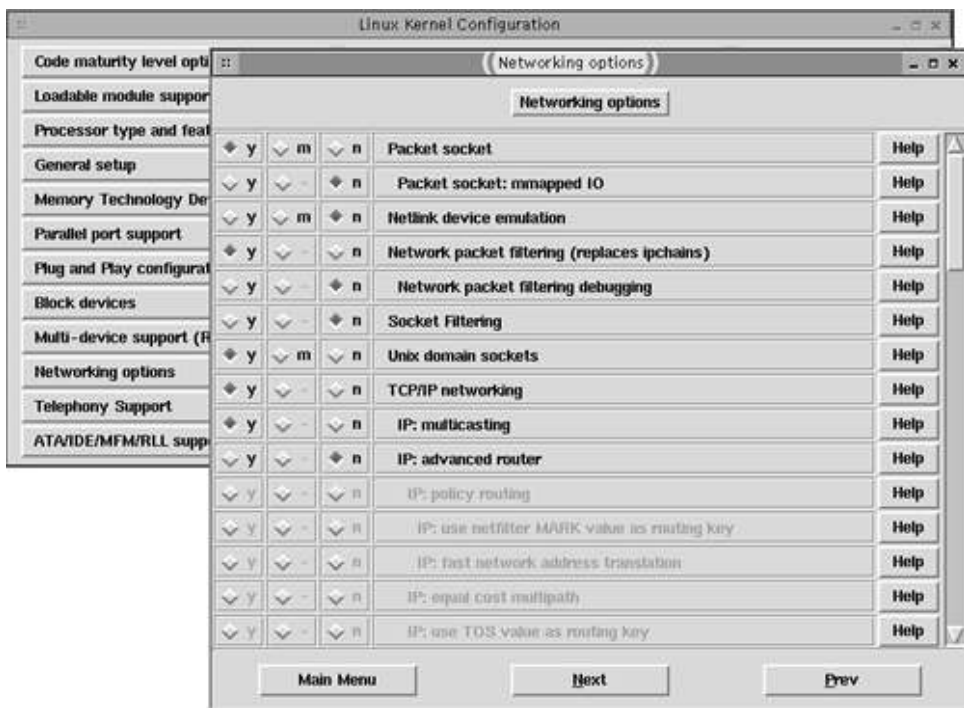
Linux Kernel Configuration

Code maturity level opti
Loadable module suppor
Processor type and feat
General setup
Memory Technology De
Parallel port support
Plug and Play configurat
Block devices
Multi-device support (R
Networking options
Telephony Support
ATA/IDE/MFM/RLL supp

Networking options

Networking options

| | | | | |
|---|---|---|---|---|
| y | m | n | Packet socket | Help |
| y | - | n | Packet socket: mmapped IO | Help |
| y | m | n | Netlink device emulation | Help |
| y | - | n | Network packet filtering (replaces ipchains) | Help |
| y | - | n | Network packet filtering debugging | Help |
| y | - | n | Socket Filtering | Help |
| y | m | n | Unix domain sockets | Help |
| y | - | n | TCP/IP networking | Help |
| y | - | n | IP: multicasting | Help |
| y | - | n | IP: advanced router | Help |
| y | - | n | IP: policy routing | Help |
| y | - | n | IP: use netfilter MARK value as routing key | Help |
| y | - | n | IP: fast network address translation | Help |
| y | - | n | IP: equal cost multipath | Help |
| y | - | n | IP: use TOS value as routing key | Help |

Main Menu
Next
Prev